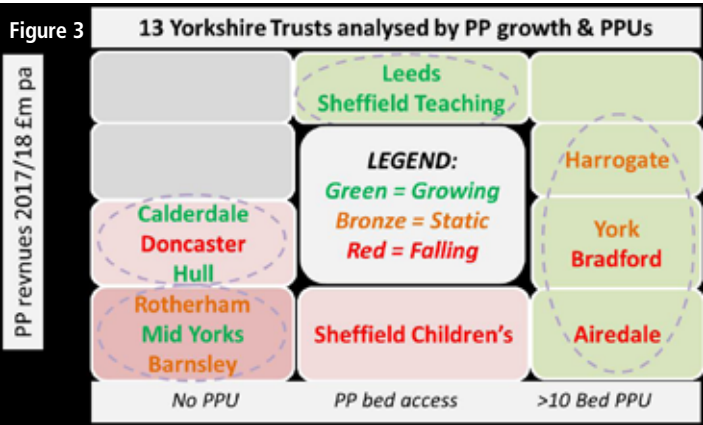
Figure 3

13 Yorkshire Trusts analysed by PP growth & PPUs

PP revnues 2017/18 £m pa

Leeds
Sheffield Teaching

LEGEND:
Green = Growing
Bronze = Static
Red = Falling

Harrogate

Calderdale
Doncaster
Hull

York
Bradford

Rotherham
Mid Yorks
Barnsley

Sheffield Children's

Airedale

No PPU

PP bed access

>10 Bed PPU